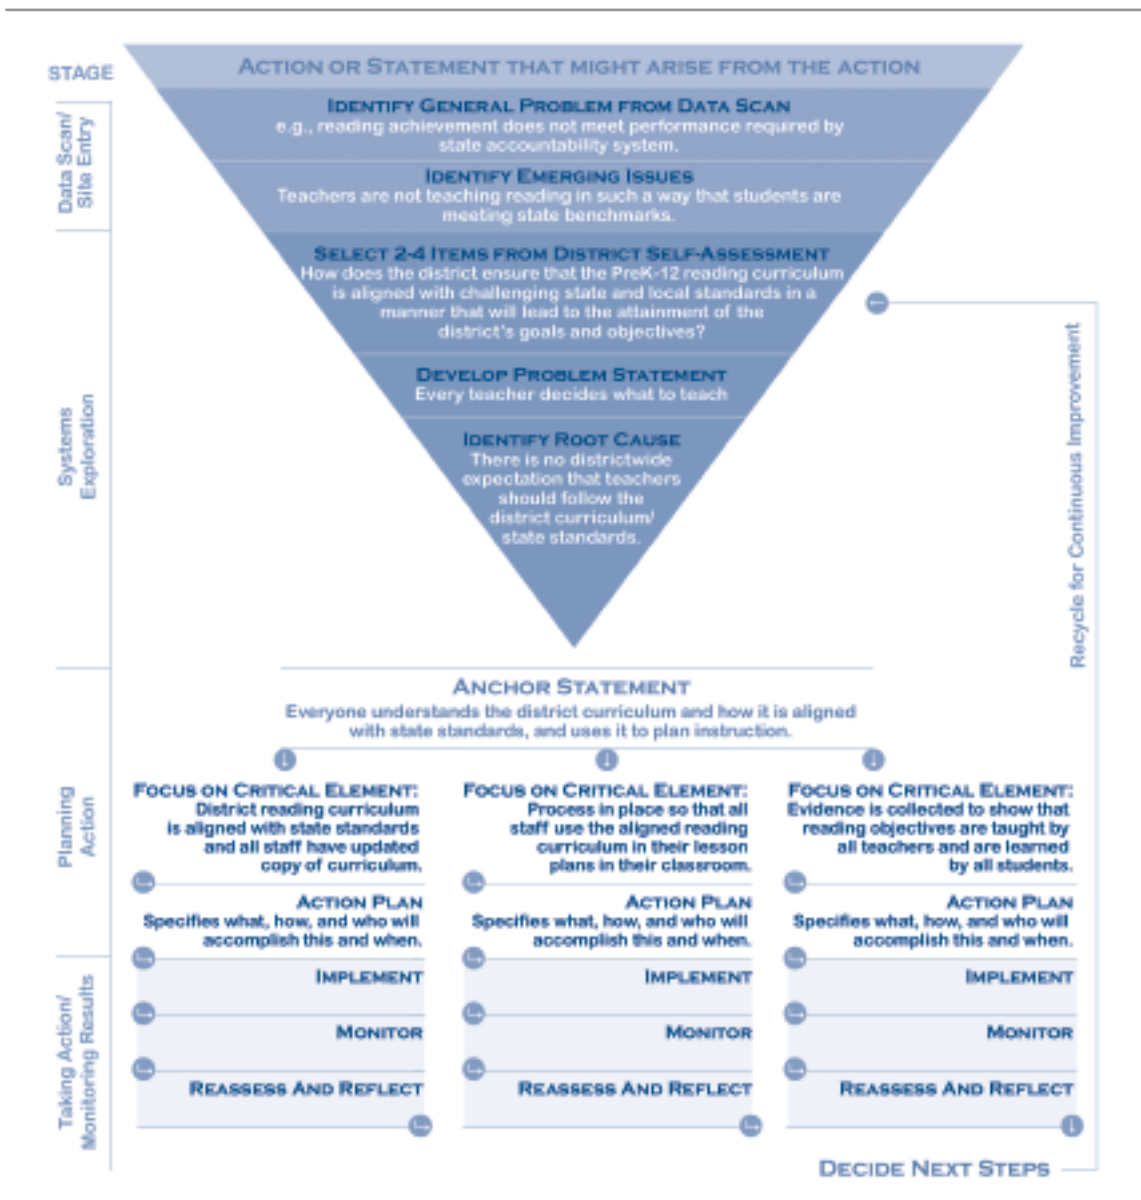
STAGE

ACTION OR STATEMENT THAT MIGHT ARISE FROM THE ACTION

Data Scan/ Site Entry

IDENTIFY GENERAL PROBLEM FROM DATA SCAN
e.g., reading achievement does not meet performance required by state accountability system.

IDENTIFY EMERGING ISSUES
Teachers are not teaching reading in such a way that students are meeting state benchmarks.

Systems Exploration

SELECT 2-4 ITEMS FROM DISTRICT SELF-ASSESSMENT
How does the district ensure that the PreK-12 reading curriculum is aligned with challenging state and local standards in a manner that will lead to the attainment of the district's goals and objectives?

DEVELOP PROBLEM STATEMENT
Every teacher decides what to teach

IDENTIFY ROOT CAUSE
There is no districtwide expectation that teachers should follow the district curriculum/ state standards.

Recycle for Continuous Improvement

Planning Action

ANCHOR STATEMENT
Everyone understands the district curriculum and how it is aligned with state standards, and uses it to plan instruction.

FOCUS ON CRITICAL ELEMENT:
District reading curriculum is aligned with state standards and all staff have updated copy of curriculum.

ACTION PLAN
Specifies what, how, and who will accomplish this and when.

IMPLEMENT

MONITOR

REASSESS AND REFLECT

FOCUS ON CRITICAL ELEMENT:
Process in place so that all staff use the aligned reading curriculum in their lesson plans in their classroom.

ACTION PLAN
Specifies what, how, and who will accomplish this and when.

IMPLEMENT

MONITOR

REASSESS AND REFLECT

FOCUS ON CRITICAL ELEMENT:
Evidence is collected to show that reading objectives are taught by all teachers and are learned by all students.

ACTION PLAN
Specifies what, how, and who will accomplish this and when.

IMPLEMENT

MONITOR

REASSESS AND REFLECT

Taking Action/ Monitoring Results

DECIDE NEXT STEPS